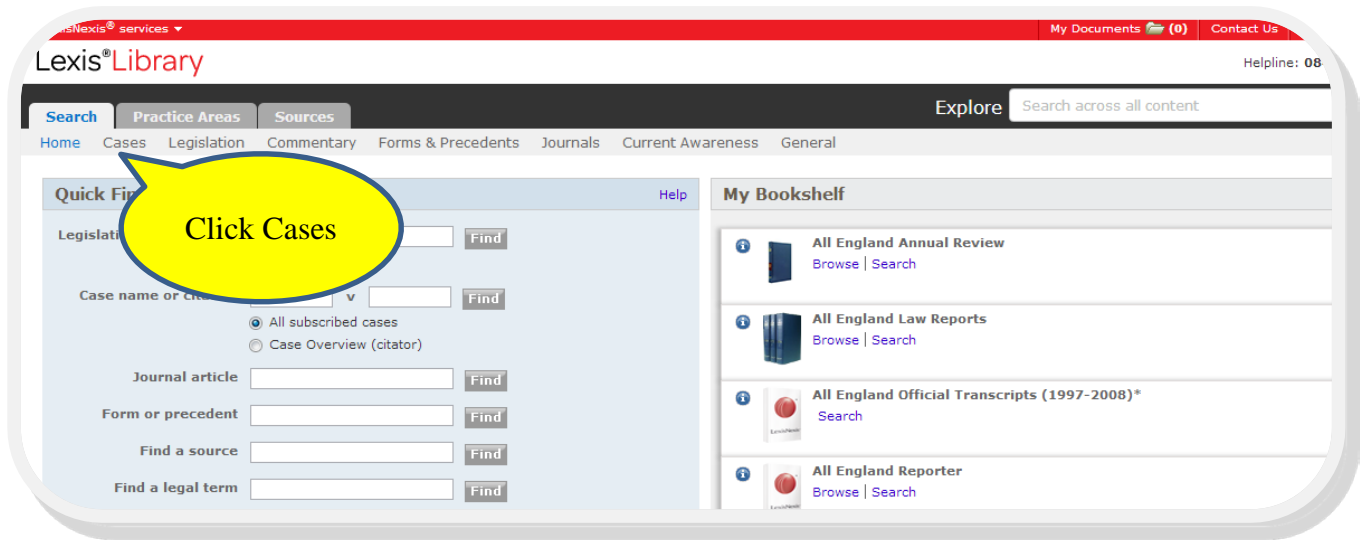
isNexis® services ▾

My Documents (0) | Contact Us

Lexis®Library

Helpline: 08

Search | Practice Areas | Sources

Explore Search across all content

Home Cases Legislation Commentary Forms & Precedents Journals Current Awareness General

Quick Fi

Help

Click Cases

Legislati

Find

Case name or cita

v

Find

All subscribed cases

Case Overview (citator)

Journal article Find

Form or precedent Find

Find a source Find

Find a legal term Find

My Bookshelf

All England Annual Review
Browse | Search

All England Law Reports
Browse | Search

All England Official Transcripts (1997-2008)*
Search

All England Reporter
Browse | Search